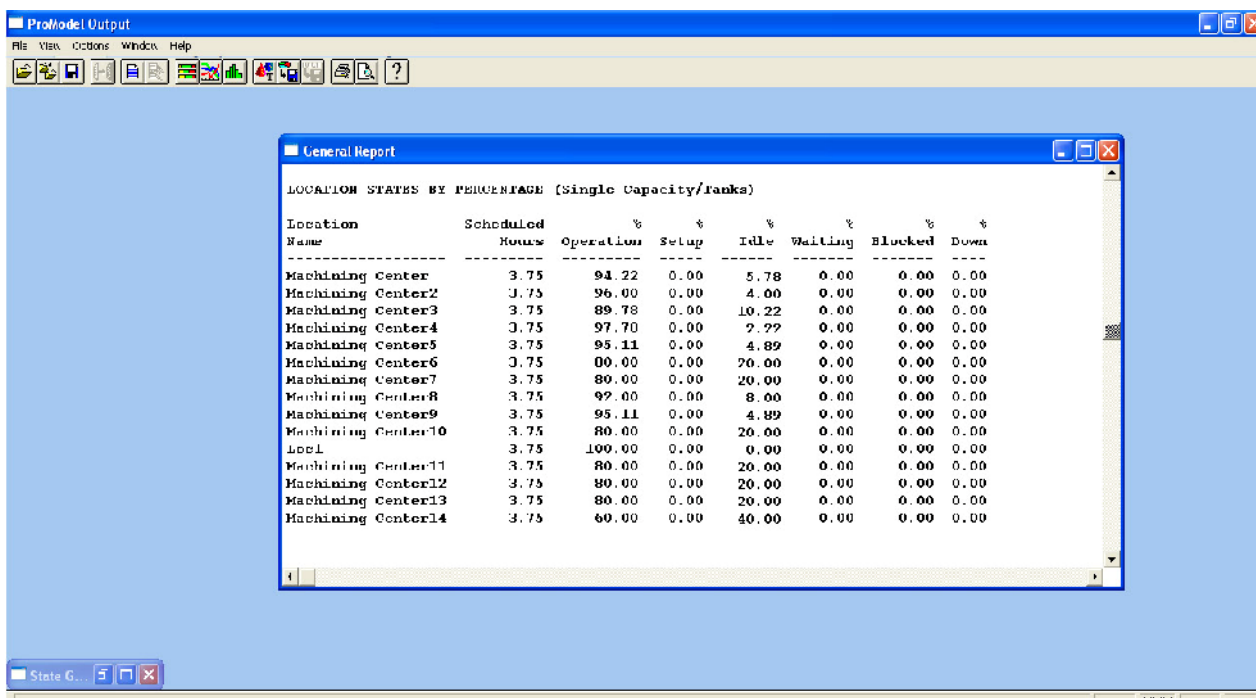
ProModel Output
File View Options Window Help

General Report

LOCATION STATES BY PERCENTAGE (Single Capacity/Tanks)

| Location Name | Scheduled Hours | % Operation | % Setup | % Idle | % Waiting | % Blocked | % Down |
|---|---|---|---|---|---|---|---|
| Machining Center | 3.75 | 94.22 | 0.00 | 5.78 | 0.00 | 0.00 | 0.00 |
| Machining Center2 | 3.75 | 96.00 | 0.00 | 4.00 | 0.00 | 0.00 | 0.00 |
| Machining Center3 | 3.75 | 89.78 | 0.00 | 10.22 | 0.00 | 0.00 | 0.00 |
| Machining Center4 | 3.75 | 97.70 | 0.00 | 2.29 | 0.00 | 0.00 | 0.00 |
| Machining Center5 | 3.75 | 95.11 | 0.00 | 4.89 | 0.00 | 0.00 | 0.00 |
| Machining Center6 | 3.75 | 80.00 | 0.00 | 20.00 | 0.00 | 0.00 | 0.00 |
| Machining Center7 | 3.75 | 80.00 | 0.00 | 20.00 | 0.00 | 0.00 | 0.00 |
| Machining Center8 | 3.75 | 92.00 | 0.00 | 8.00 | 0.00 | 0.00 | 0.00 |
| Machining Center9 | 3.75 | 95.11 | 0.00 | 4.89 | 0.00 | 0.00 | 0.00 |
| Machining Center10 | 3.75 | 80.00 | 0.00 | 20.00 | 0.00 | 0.00 | 0.00 |
| Loc1 | 3.75 | 100.00 | 0.00 | 0.00 | 0.00 | 0.00 | 0.00 |
| Machining Center11 | 3.75 | 80.00 | 0.00 | 20.00 | 0.00 | 0.00 | 0.00 |
| Machining Center12 | 3.75 | 80.00 | 0.00 | 20.00 | 0.00 | 0.00 | 0.00 |
| Machining Center13 | 3.75 | 80.00 | 0.00 | 20.00 | 0.00 | 0.00 | 0.00 |
| Machining Center14 | 3.75 | 60.00 | 0.00 | 40.00 | 0.00 | 0.00 | 0.00 |

State G...